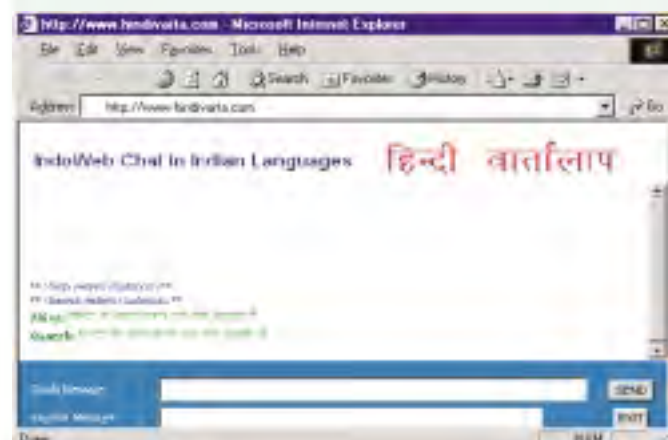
http://www.hindivarta.com - Microsoft Internet Explorer

File Edit View Favorites Tools Help

Search Favorites History

Address http://www.hindivarta.com

Go

IndoWeb Chat in Indian Languages हिन्दी वार्तालाप

** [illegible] **
** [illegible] **
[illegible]: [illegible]
Suresh: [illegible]

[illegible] Message

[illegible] Message

SEND

EXIT

Done

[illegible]